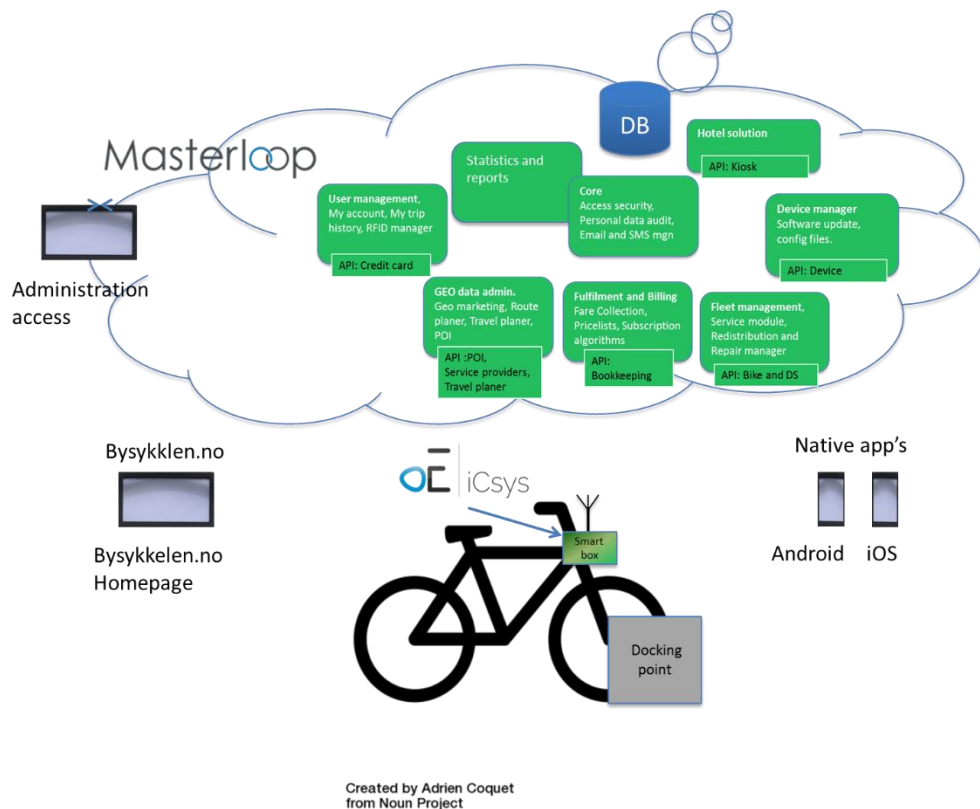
DB

Masterloop

Hotel solution

API: Kiosk

Statistics and reports

Core
Access security, Personal data audit, Email and SMS mgn

User management,
My account, My trip history, RFID manager

API: Credit card

Device manager
Software update, config files.

API: Device

Administration access

GEO data admin.
Geo marketing, Route planer, Travel planer, POI

API :POI, Service providers, Travel planer

Fulfilment and Billing
Fare Collection, Pricelists, Subscription algorithms

API: Bookkeeping

Fleet management,
Service module, Redistribution and Repair manager

API: Bike and DS

Bysykklen.no

Bysykkelen.no Homepage

iCsys

Smart box

Docking point

Native app's

Android

iOS

Created by Adrien Coquet from Noun Project